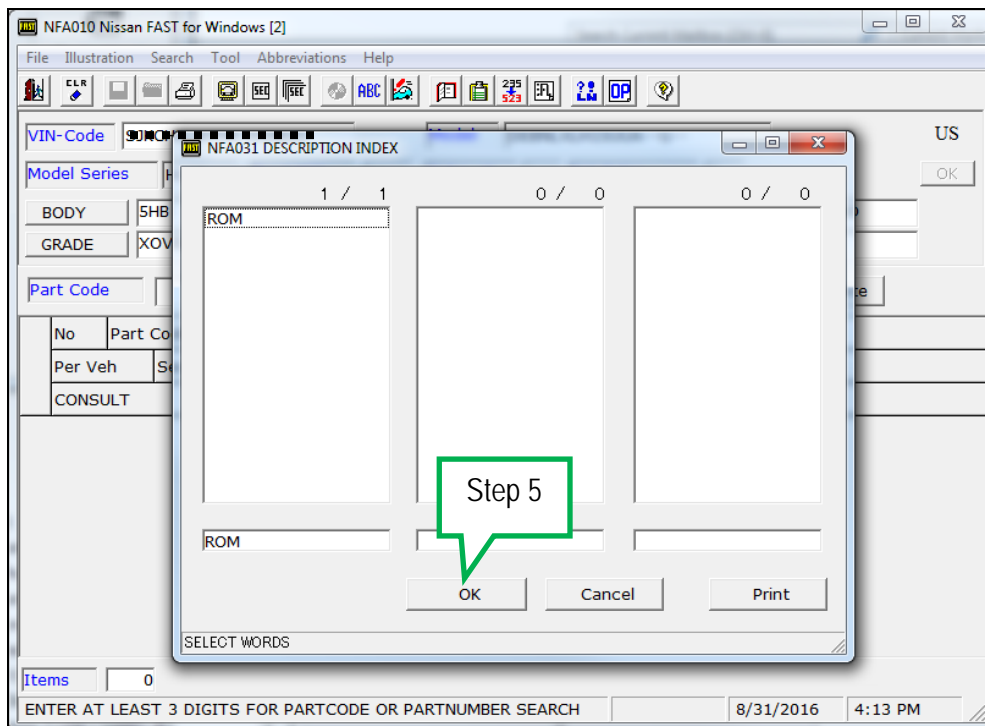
NFA010 Nissan FAST for Windows [2]

File Illustration Search Tool Abbreviations Help

VIN-Code
Model Series
BODY 5HB
GRADE XOV
Part Code
No Part Co
Per Veh
CONSULT
US
OK

NFA031 DESCRIPTION INDEX

1 / 1
0 / 0
0 / 0

ROM

ROM

Step 5

OK Cancel Print

SELECT WORDS

Items 0

ENTER AT LEAST 3 DIGITS FOR PARTCODE OR PARTNUMBER SEARCH 8/31/2016 4:13 PM